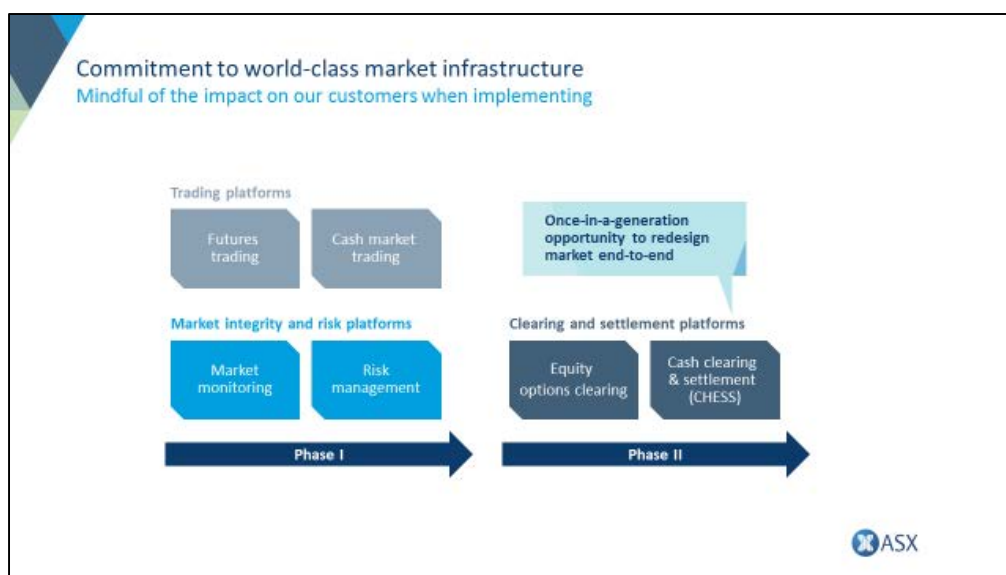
Commitment to world-class market infrastructure
Mindful of the impact on our customers when implementing

Trading platforms

Futures trading

Cash market trading

Once-in-a-generation opportunity to redesign market end-to-end

Market integrity and risk platforms

Market monitoring

Risk management

Clearing and settlement platforms

Equity options clearing

Cash clearing & settlement (CHESS)

Phase I

Phase II

ASX